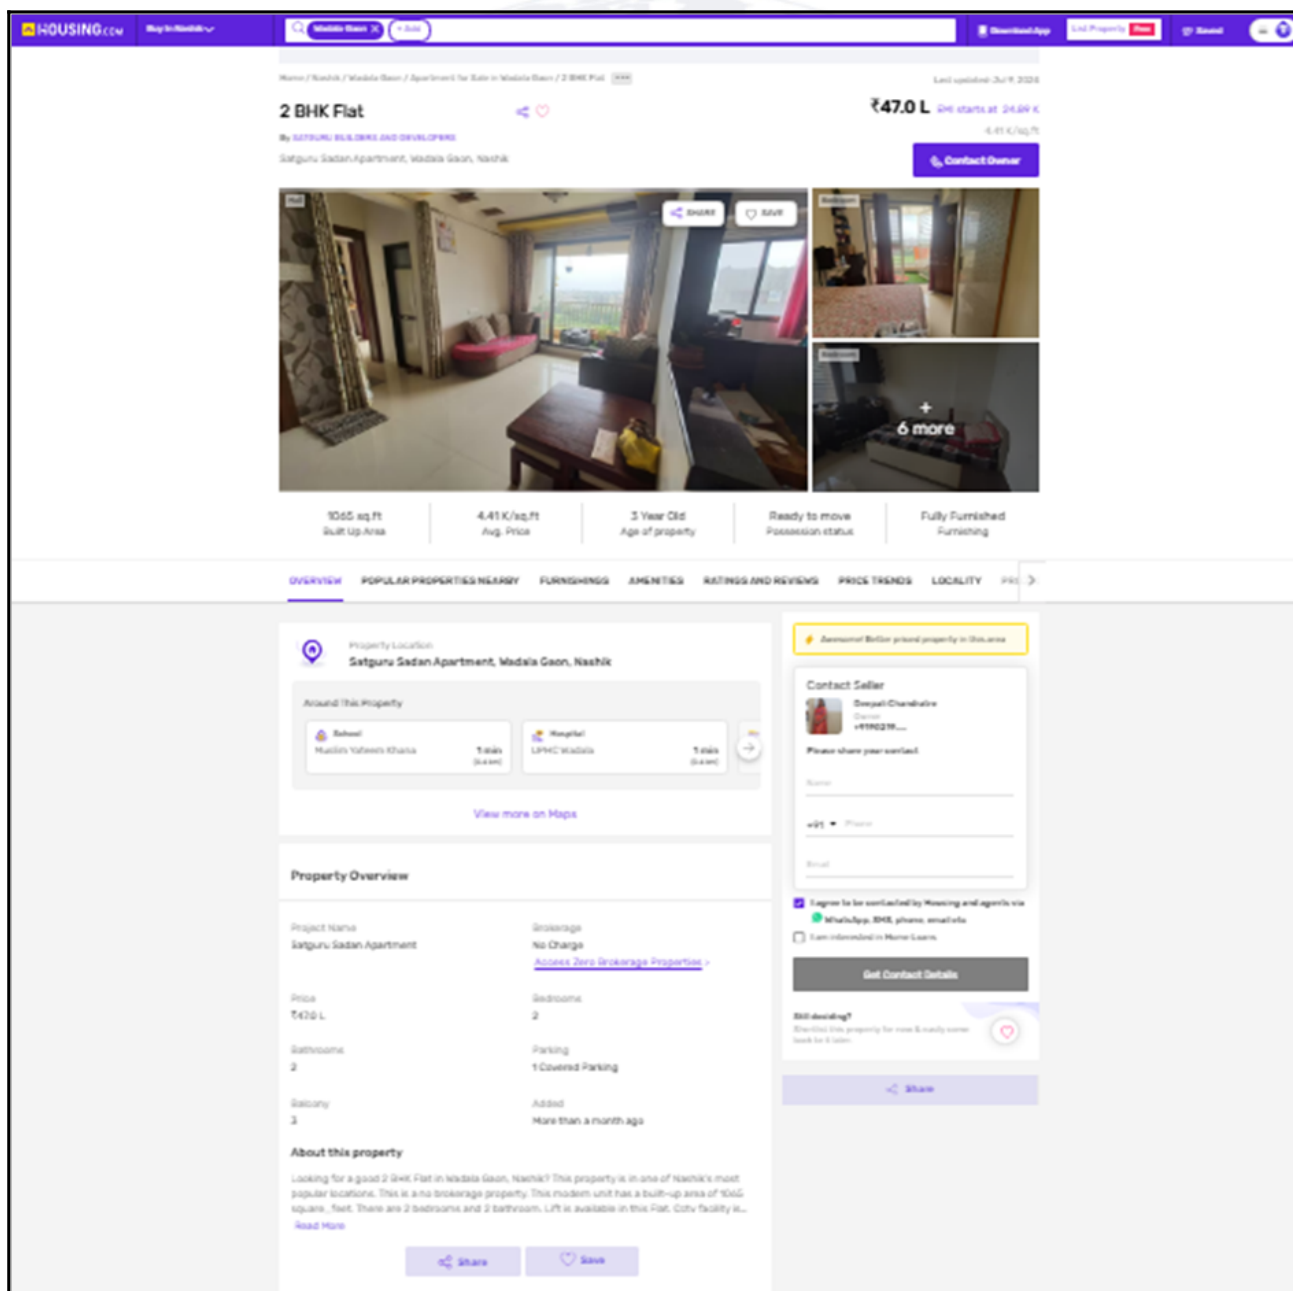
HOUSING.com Buy in Nashik

Wadala Gaon × + Add

Download App List Property Free Saved

Home / Nashik / Wadala Gaon / Apartment for Sale in Wadala Gaon / 2 BHK Flat

Last updated: Jul 9, 2024

2 BHK Flat

By SATGURU BUILDERS AND DEVELOPERS

Satguru Sadan Apartment, Wadala Gaon, Nashik

₹47.0 L EMI starts at 24.89 K

4.41 K/sq.ft

Contact Owner

Hall

SHARE SAVE

Bedroom

Bedroom

+ 6 more

1065 sq.ft
Built Up Area

4.41 K/sq.ft
Avg. Price

3 Year Old
Age of property

Ready to move
Possession status

Fully Furnished
Furnishing

OVERVIEW POPULAR PROPERTIES NEARBY FURNISHINGS AMENITIES RATINGS AND REVIEWS PRICE TRENDS LOCALITY PR

Property Location
Satguru Sadan Apartment, Wadala Gaon, Nashik

Around This Property

School
Muslim Yateem Khana
1 min (0.4 km)

Hospital
UPHC Wadala
1 min (0.4 km)

View more on Maps

Awesome! Better priced property in this area

Contact Seller
Deepali Chandratre
Owner
+919822...

Please share your contact

Name

+91 Phone

Email

I agree to be contacted by Housing and agents via WhatsApp, SMS, phone, email etc

I am interested in Home Loans

Get Contact Details

Still deciding?
Shortlist this property for now & easily come back to it later.

Share

Property Overview

Project Name
Satguru Sadan Apartment

Brokerage
No Charge
Access Zero Brokerage Properties >

Price
₹47.0 L

Bedrooms
2

Bathrooms
2

Parking
1 Covered Parking

Balcony
1

Added
More than a month ago

About this property

Looking for a good 2 BHK Flat in Wadala Gaon, Nashik? This property is in one of Nashik's most popular locations. This is a no brokerage property. This modern unit has a built-up area of 1065 square_feet. There are 2 bedrooms and 2 bathroom. Lift is available in this Flat. Cctv facility is...

Read More

Share Save